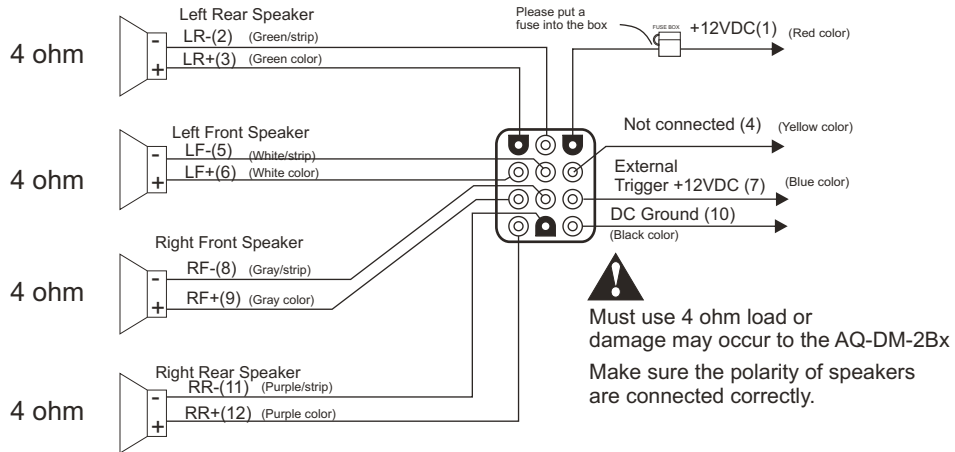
4 ohm

Left Rear Speaker

-

LR-(2) (Green/strip)

+

LR+(3) (Green color)

Please put a fuse into the box

FUSE BOX

+12VDC(1) (Red color)

4 ohm

Left Front Speaker

-

LF-(5) (White/strip)

+

LF+(6) (White color)

Not connected (4) (Yellow color)

External Trigger +12VDC (7) (Blue color)

DC Ground (10) (Black color)

4 ohm

Right Front Speaker

-

RF-(8) (Gray/strip)

+

RF+(9) (Gray color)

!

Must use 4 ohm load or damage may occur to the AQ-DM-2Bx

Make sure the polarity of speakers are connected correctly.

4 ohm

Right Rear Speaker

-

RR-(11) (Purple/strip)

+

RR+(12) (Purple color)